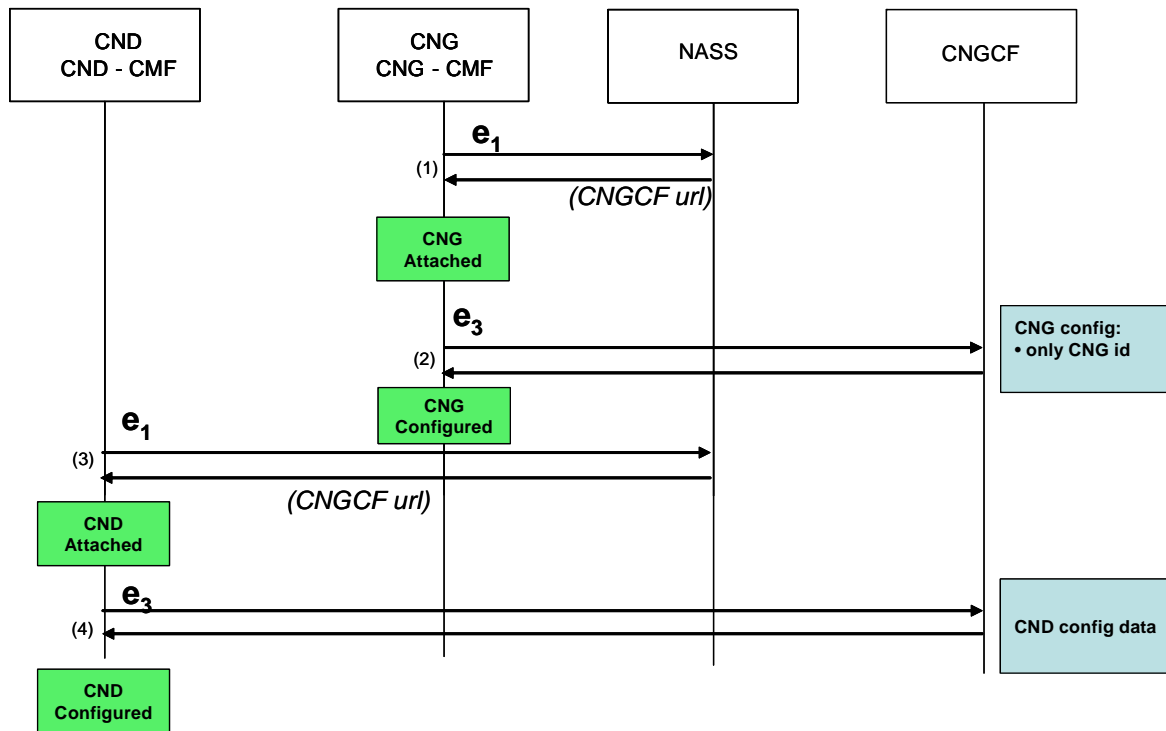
CND
CND - CMF

CNG
CNG - CMF

NASS

CNGCF

$e_1$

(1)

(CNGCF url)

CNG
Attached

$e_3$

CNG config:
• only CNG id

(2)

CNG
Configured

$e_1$

(3)

(CNGCF url)

CND
Attached

$e_3$

CND config data

(4)

CND
Configured